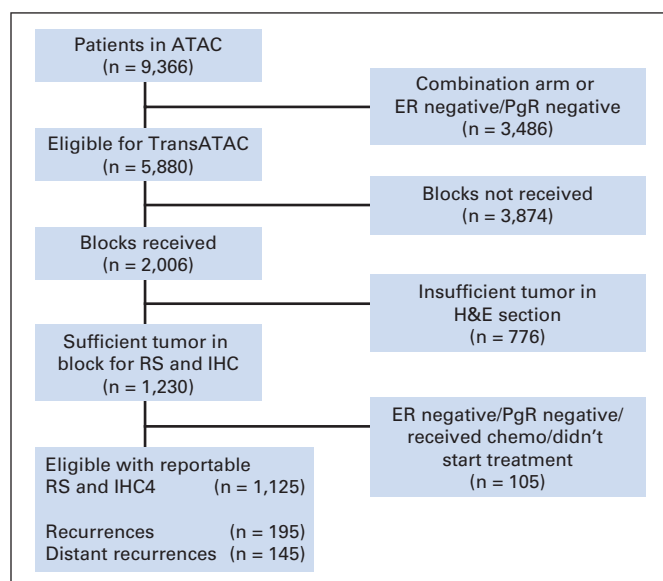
Patients in ATAC
(n = 9,366)

Combination arm or
ER negative/PgR negative
(n = 3,486)

Eligible for TransATAC
(n = 5,880)

Blocks not received
(n = 3,874)

Blocks received
(n = 2,006)

Insufficient tumor in
H&E section
(n = 776)

Sufficient tumor in
block for RS and IHC
(n = 1,230)

ER negative/PgR negative/
received chemo/didn't
start treatment
(n = 105)

Eligible with reportable
RS and IHC4 (n = 1,125)

Recurrences (n = 195)
Distant recurrences (n = 145)